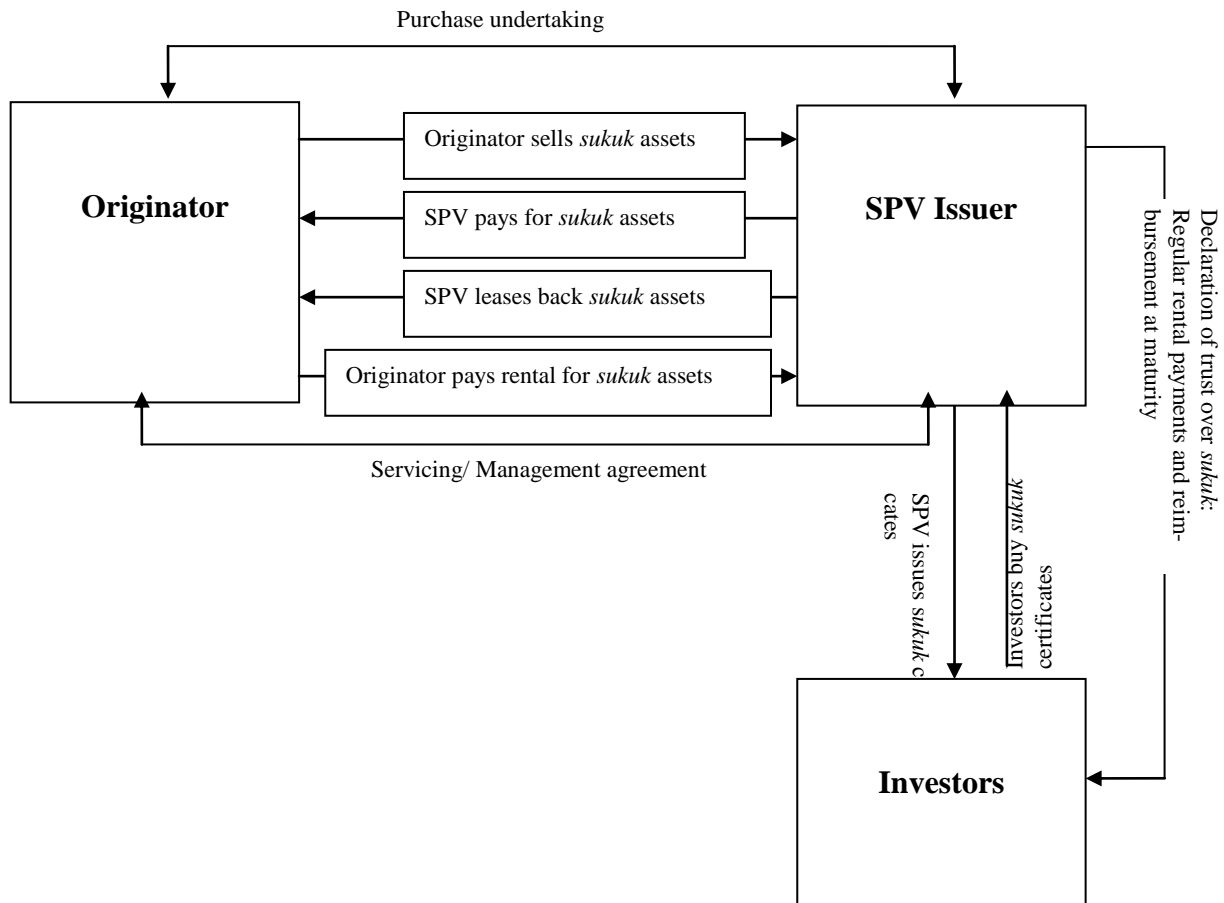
Purchase undertaking

Originator

Originator sells *sukuk* assets

SPV pays for *sukuk* assets

SPV leases back *sukuk* assets

Originator pays rental for *sukuk* assets

SPV Issuer

Declaration of trust over *sukuk*: Regular rental payments and reimbursement at maturity

Servicing/ Management agreement

SPV issues *sukuk* c cates

Investors buy *sukuk* certificates

Investors